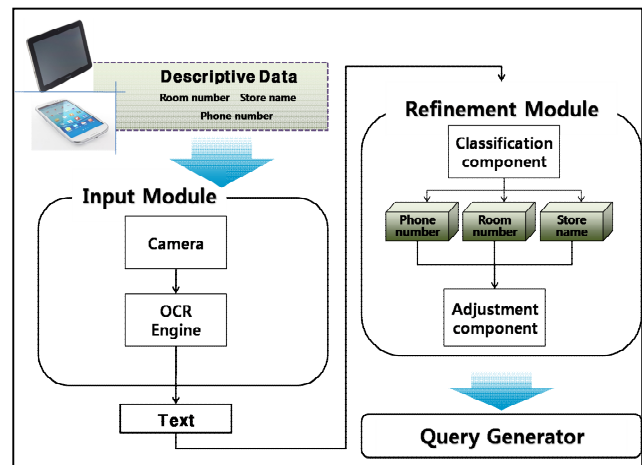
Descriptive Data
Room number Store name
Phone number

Input Module
Camera
OCR Engine
Text

Refinement Module
Classification component
Phone number
Room number
Store name
Adjustment component

Query Generator